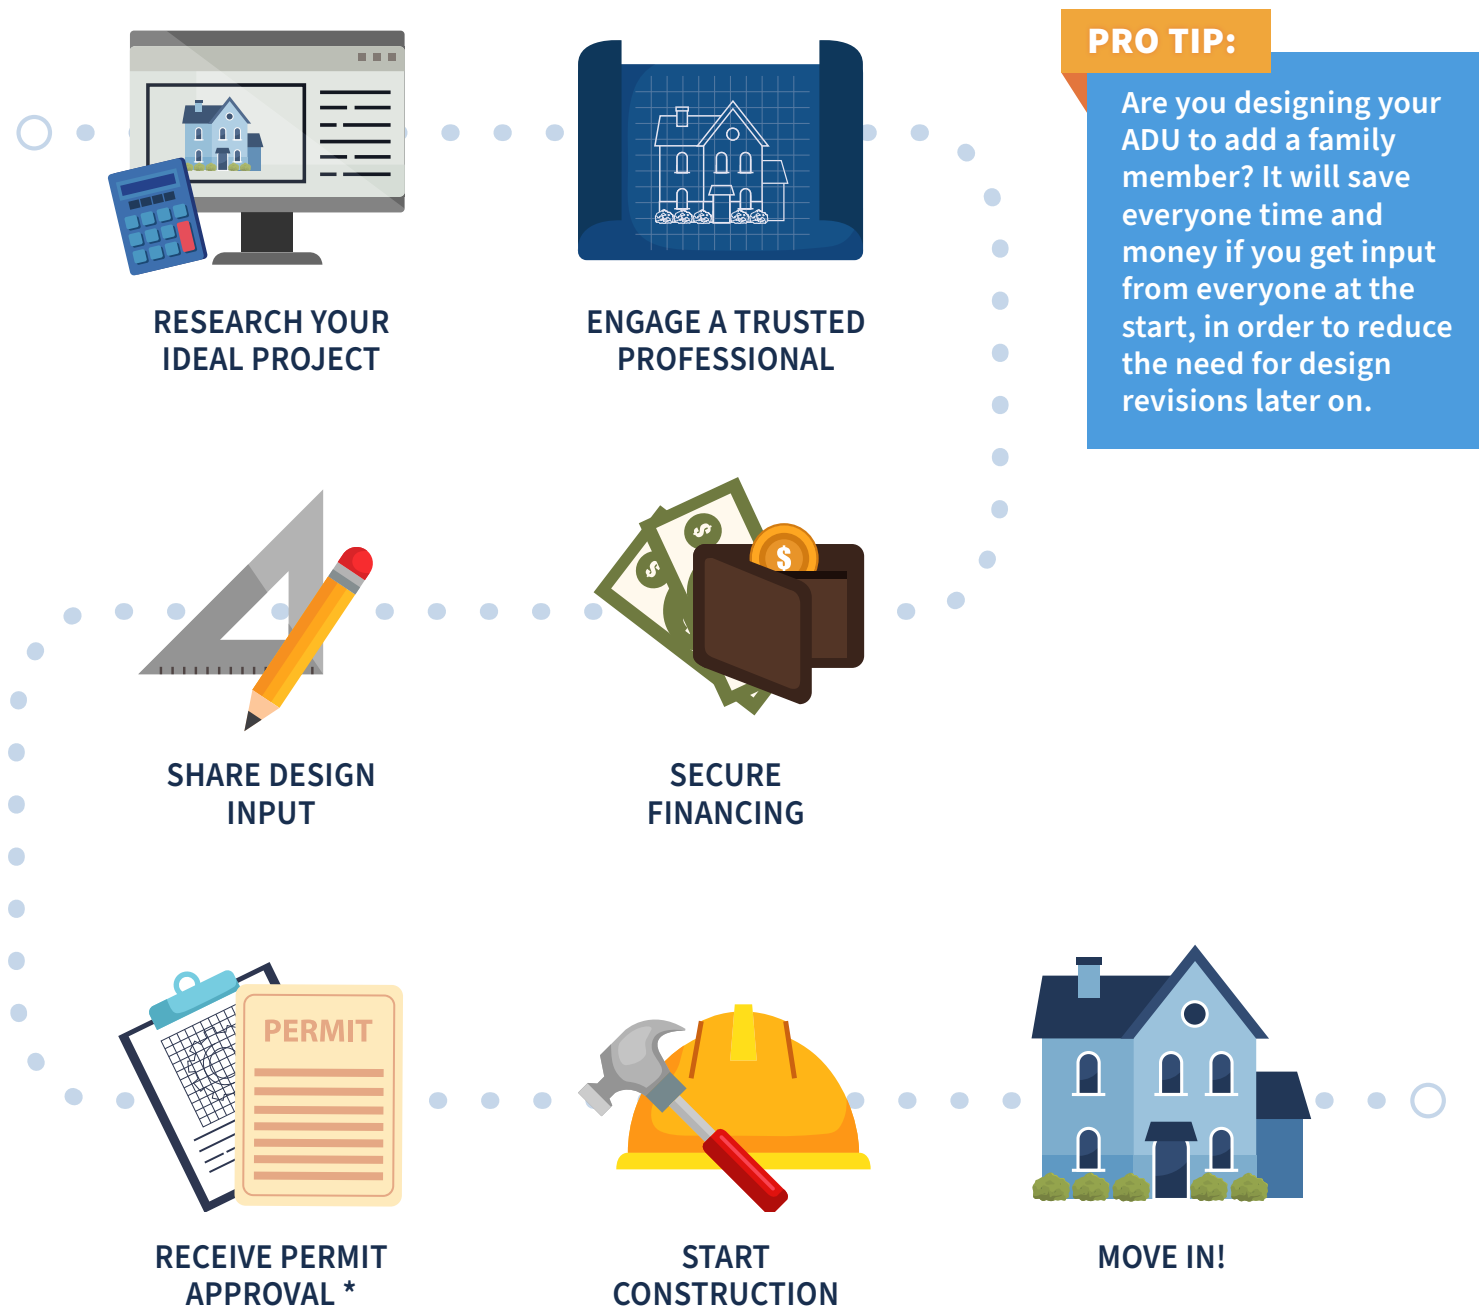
RESEARCH YOUR IDEAL PROJECT

ENGAGE A TRUSTED PROFESSIONAL

PRO TIP:

Are you designing your ADU to add a family member? It will save everyone time and money if you get input from everyone at the start, in order to reduce the need for design revisions later on.

SHARE DESIGN INPUT

$

$

$

SECURE FINANCING

PERMIT

RECEIVE PERMIT APPROVAL *

START CONSTRUCTION

MOVE IN!